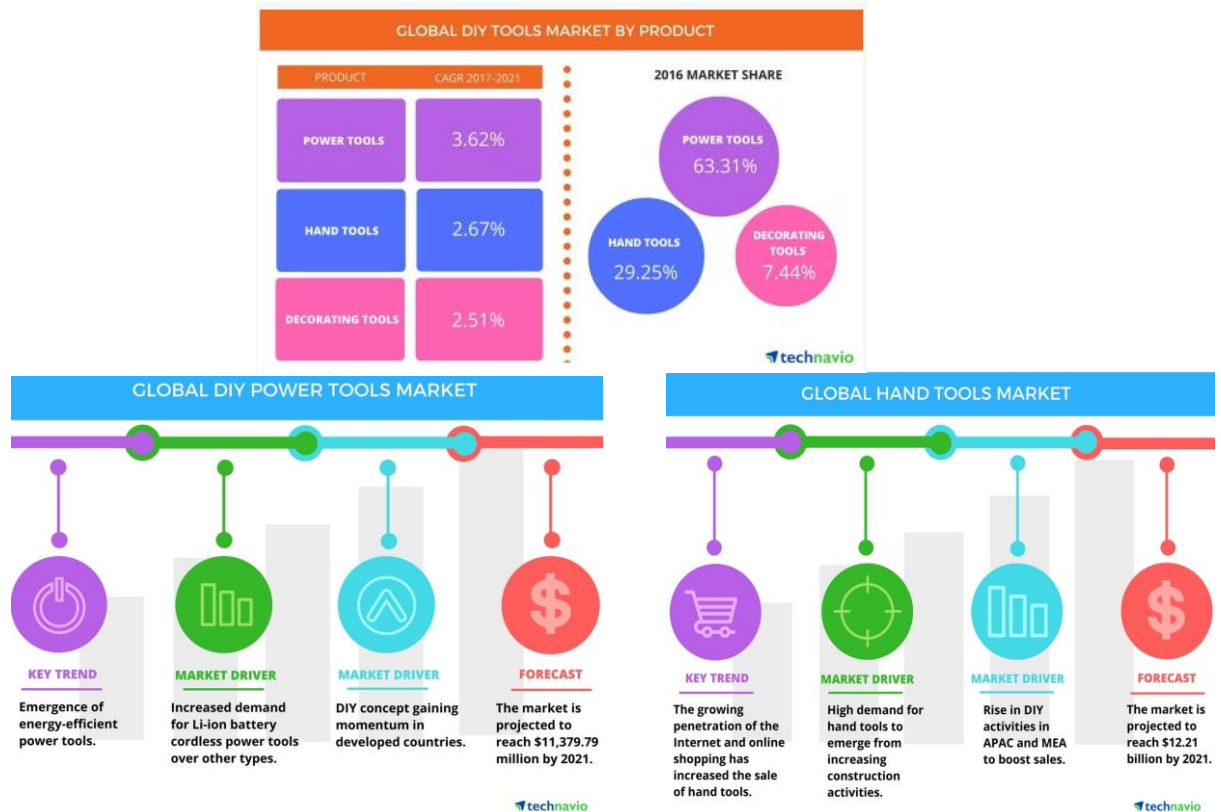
GLOBAL DIY TOOLS MARKET BY PRODUCT

| PRODUCT | CAGR 2017-2021 |
|---|---|
| POWER TOOLS | 3.62% |
| HAND TOOLS | 2.67% |
| DECORATING TOOLS | 2.51% |

2016 MARKET SHARE

POWER TOOLS 63.31%

HAND TOOLS 29.25%

DECORATING TOOLS 7.44%

technavio

GLOBAL DIY POWER TOOLS MARKET

KEY TREND
Emergence of energy-efficient power tools.

MARKET DRIVER
Increased demand for Li-ion battery cordless power tools over other types.

MARKET DRIVER
DIY concept gaining momentum in developed countries.

FORECAST
The market is projected to reach $11,379.79 million by 2021.

technavio

GLOBAL HAND TOOLS MARKET

KEY TREND
The growing penetration of the Internet and online shopping has increased the sale of hand tools.

MARKET DRIVER
High demand for hand tools to emerge from increasing construction activities.

MARKET DRIVER
Rise in DIY activities in APAC and MEA to boost sales.

FORECAST
The market is projected to reach $12.21 billion by 2021.

technavio